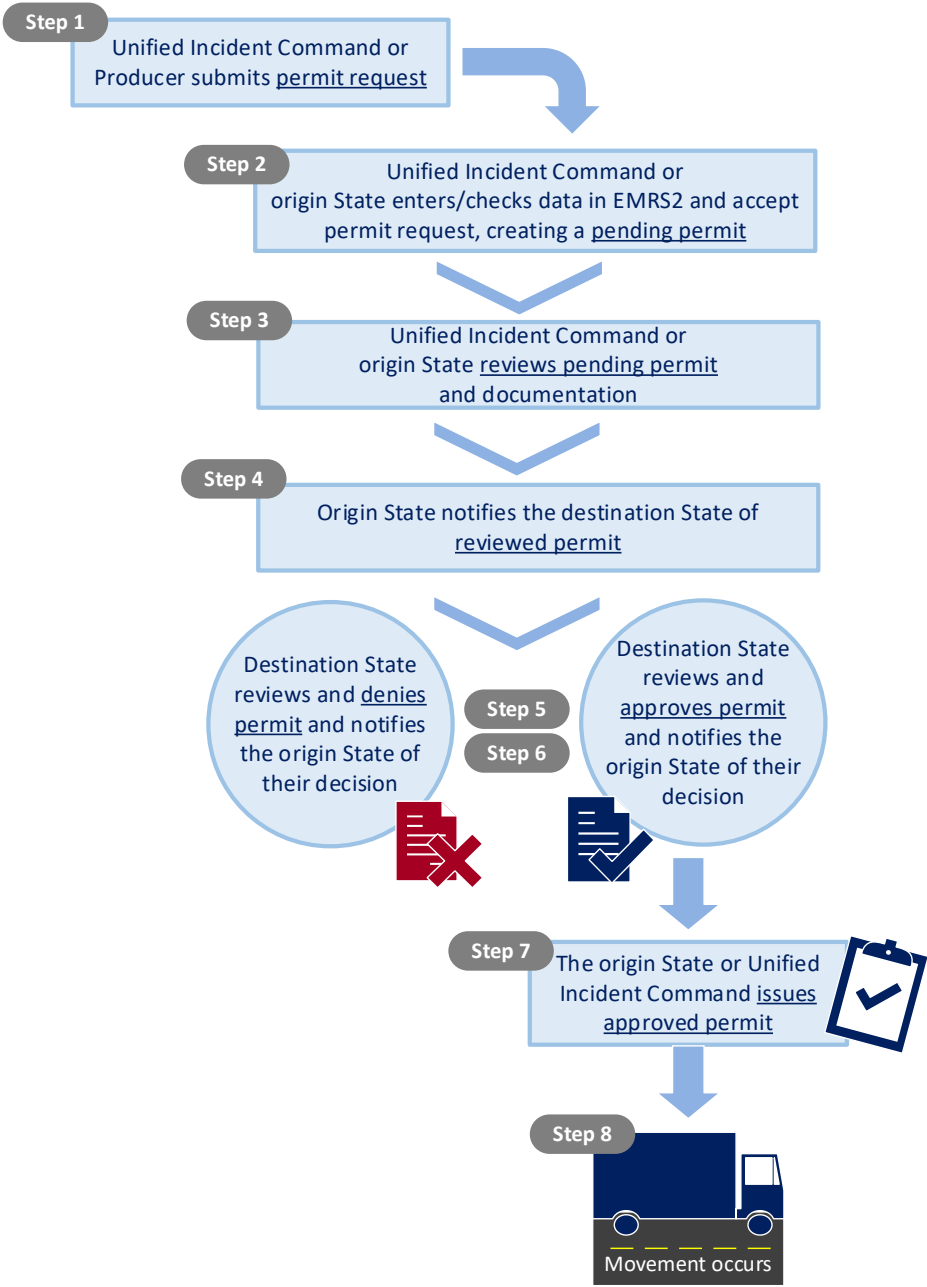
Step 1

Unified Incident Command or Producer submits permit request

Step 2

Unified Incident Command or origin State enters/checks data in EMRS2 and accept permit request, creating a pending permit

Step 3

Unified Incident Command or origin State reviews pending permit and documentation

Step 4

Origin State notifies the destination State of reviewed permit

Destination State reviews and denies permit and notifies the origin State of their decision

Step 5

Step 6

Destination State reviews and approves permit and notifies the origin State of their decision

Step 7

The origin State or Unified Incident Command issues approved permit

Step 8

Movement occurs